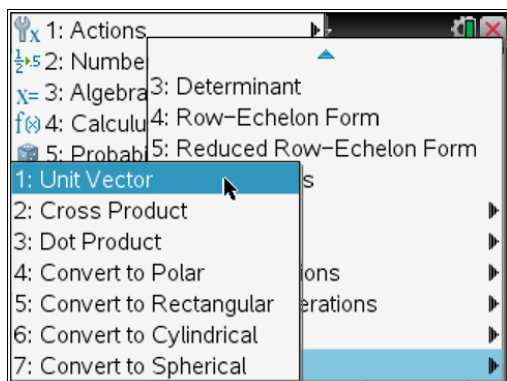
1: Actions
2: Numbe
3: Algebra
4: Calculu
5: Probabi
3: Determinant
4: Row−Echelon Form
5: Reduced Row−Echelon Form
s
ions
erations
1: Unit Vector
2: Cross Product
3: Dot Product
4: Convert to Polar
5: Convert to Rectangular
6: Convert to Cylindrical
7: Convert to Spherical